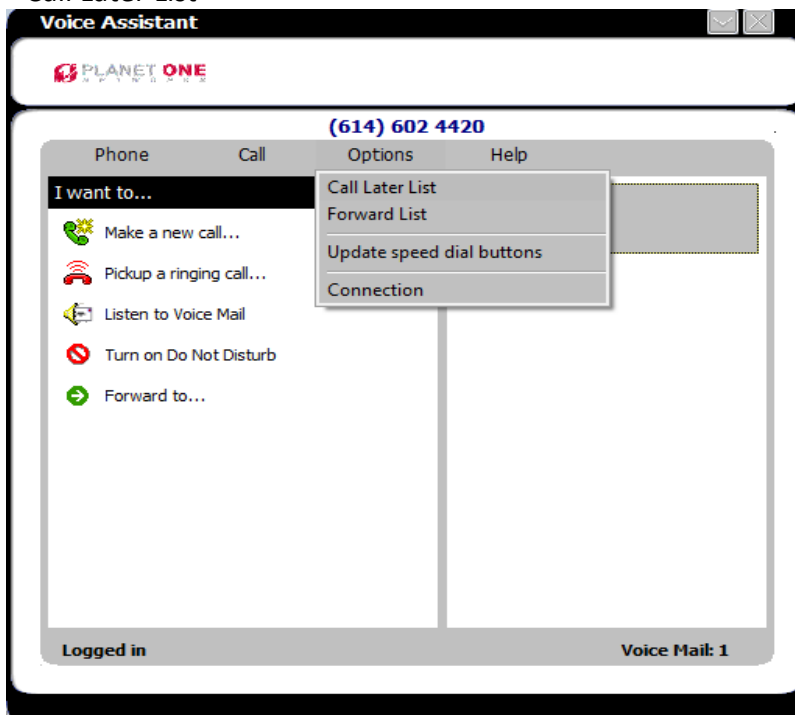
Call Later List

Voice Assistant

PLANET ONE

(614) 602 4420

Phone Call Options Help

I want to...

Make a new call...

Pickup a ringing call...

Listen to Voice Mail

Turn on Do Not Disturb

Forward to...

Call Later List
Forward List
Update speed dial buttons
Connection

Logged in

Voice Mail: 1